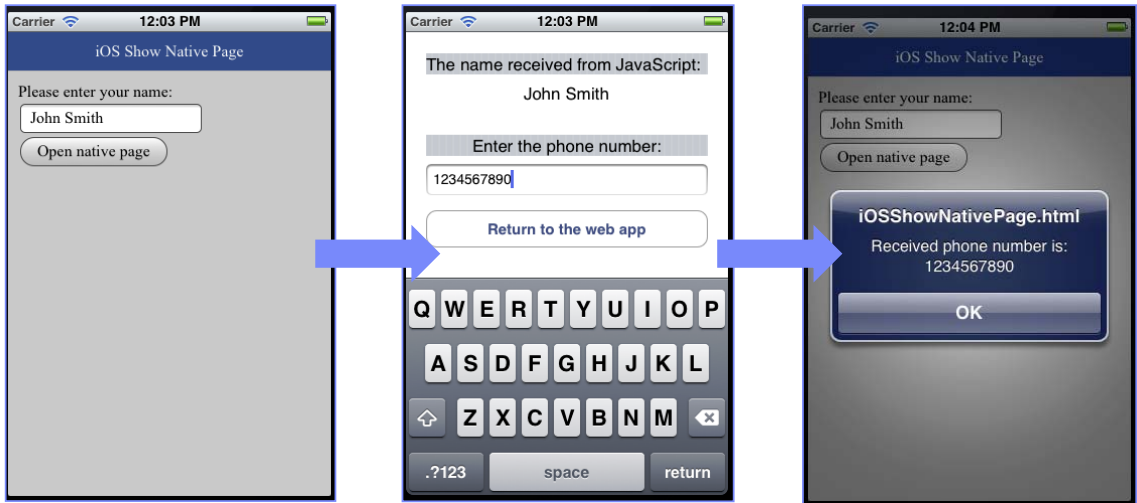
Carrier 12:03 PM

iOS Show Native Page

Please enter your name:

John Smith

Open native page

Carrier 12:03 PM

The name received from JavaScript:

John Smith

Enter the phone number:

1234567890

Return to the web app

Q W E R T Y U I O P

A S D F G H J K L

Z X C V B N M

.?123 space return

Carrier 12:04 PM

iOS Show Native Page

Please enter your name:

John Smith

Open native page

iOSShowNativePage.html

Received phone number is: 1234567890

OK